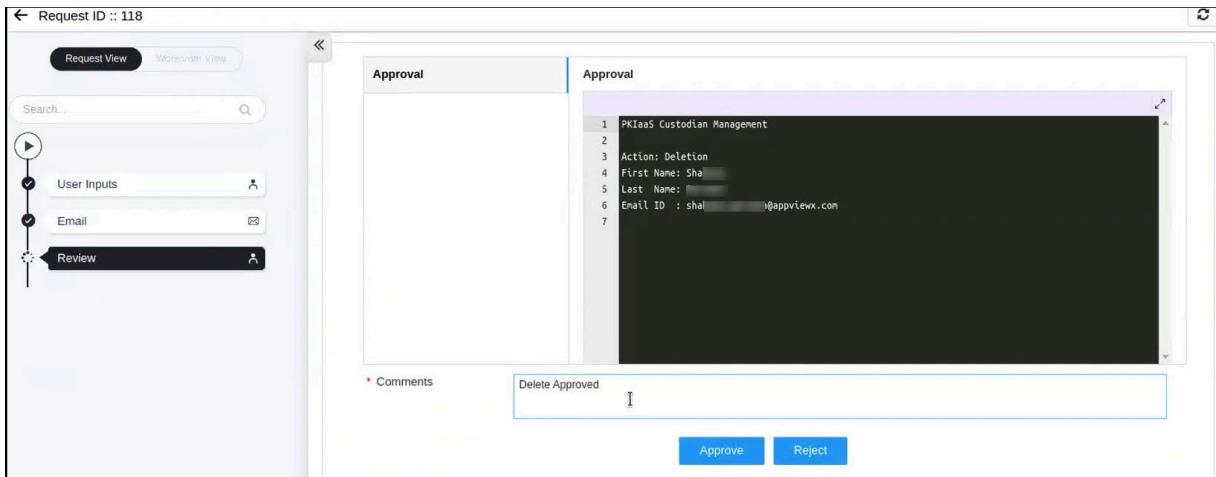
← Request ID :: 118

Request View Workflow View

Search...

User Inputs

Email

Review

Approval

Approval

1 PKIaaS Custodian Management
2
3 Action: Deletion
4 First Name: Sha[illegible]
5 Last Name: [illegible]
6 Email ID : sha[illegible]@appviewx.com
7

* Comments

Delete Approved

Approve Reject